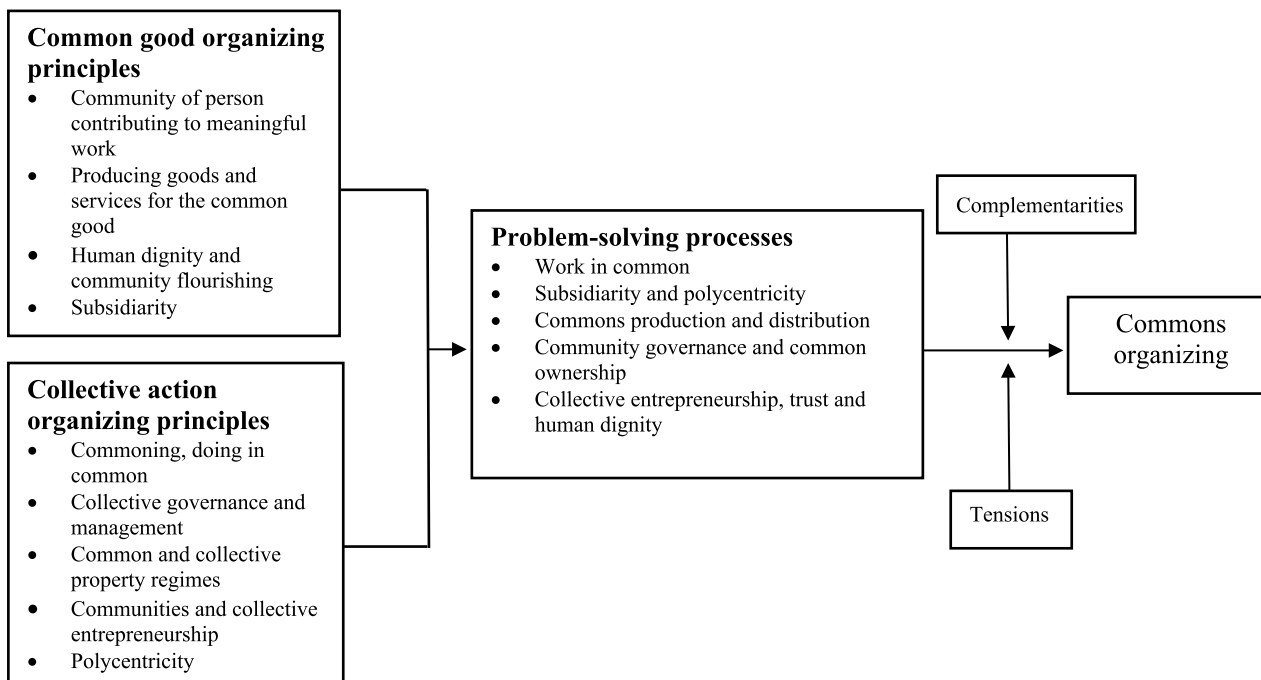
**Common good organizing principles**
- Community of person contributing to meaningful work
- Producing goods and services for the common good
- Human dignity and community flourishing
- Subsidiarity

**Collective action organizing principles**
- Commoning, doing in common
- Collective governance and management
- Common and collective property regimes
- Communities and collective entrepreneurship
- Polycentricity

**Problem-solving processes**
- Work in common
- Subsidiarity and polycentricity
- Commons production and distribution
- Community governance and common ownership
- Collective entrepreneurship, trust and human dignity

Complementarities

Tensions

Commons organizing